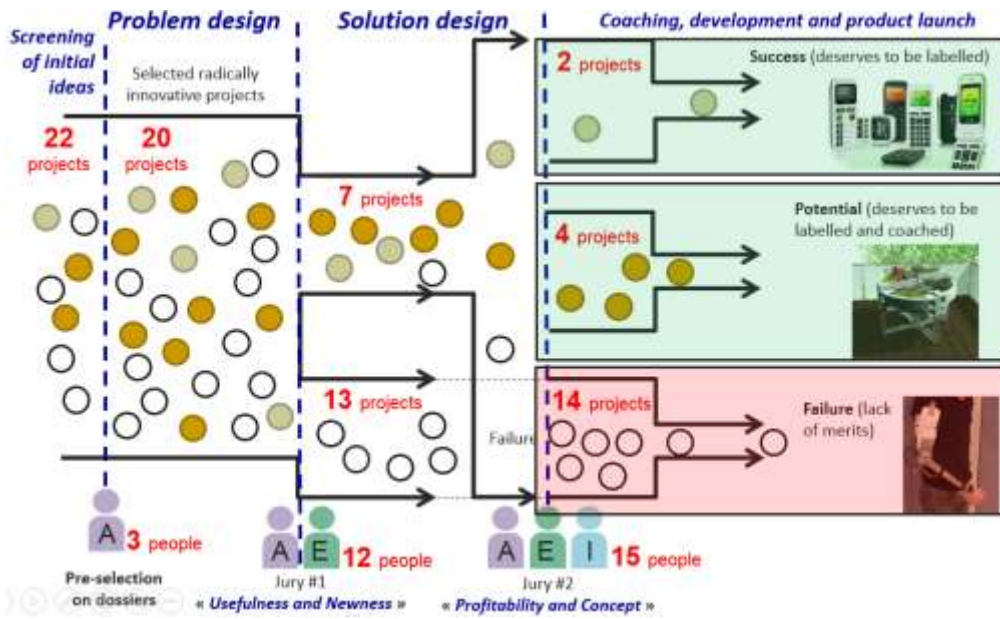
Screening of initial ideas

Problem design

Solution design

Coaching, development and product launch

Selected radically innovative projects

22 projects

20 projects

7 projects

13 projects

2 projects

Success (deserves to be labelled)

4 projects

Potential (deserves to be labelled and coached)

14 projects

Failure

Failure (lack of merits)

A 3 people

Pre-selection on dossiers

A E 12 people

Jury #1

« Usefulness and Newness »

A E I 15 people

Jury #2

« Profitability and Concept »